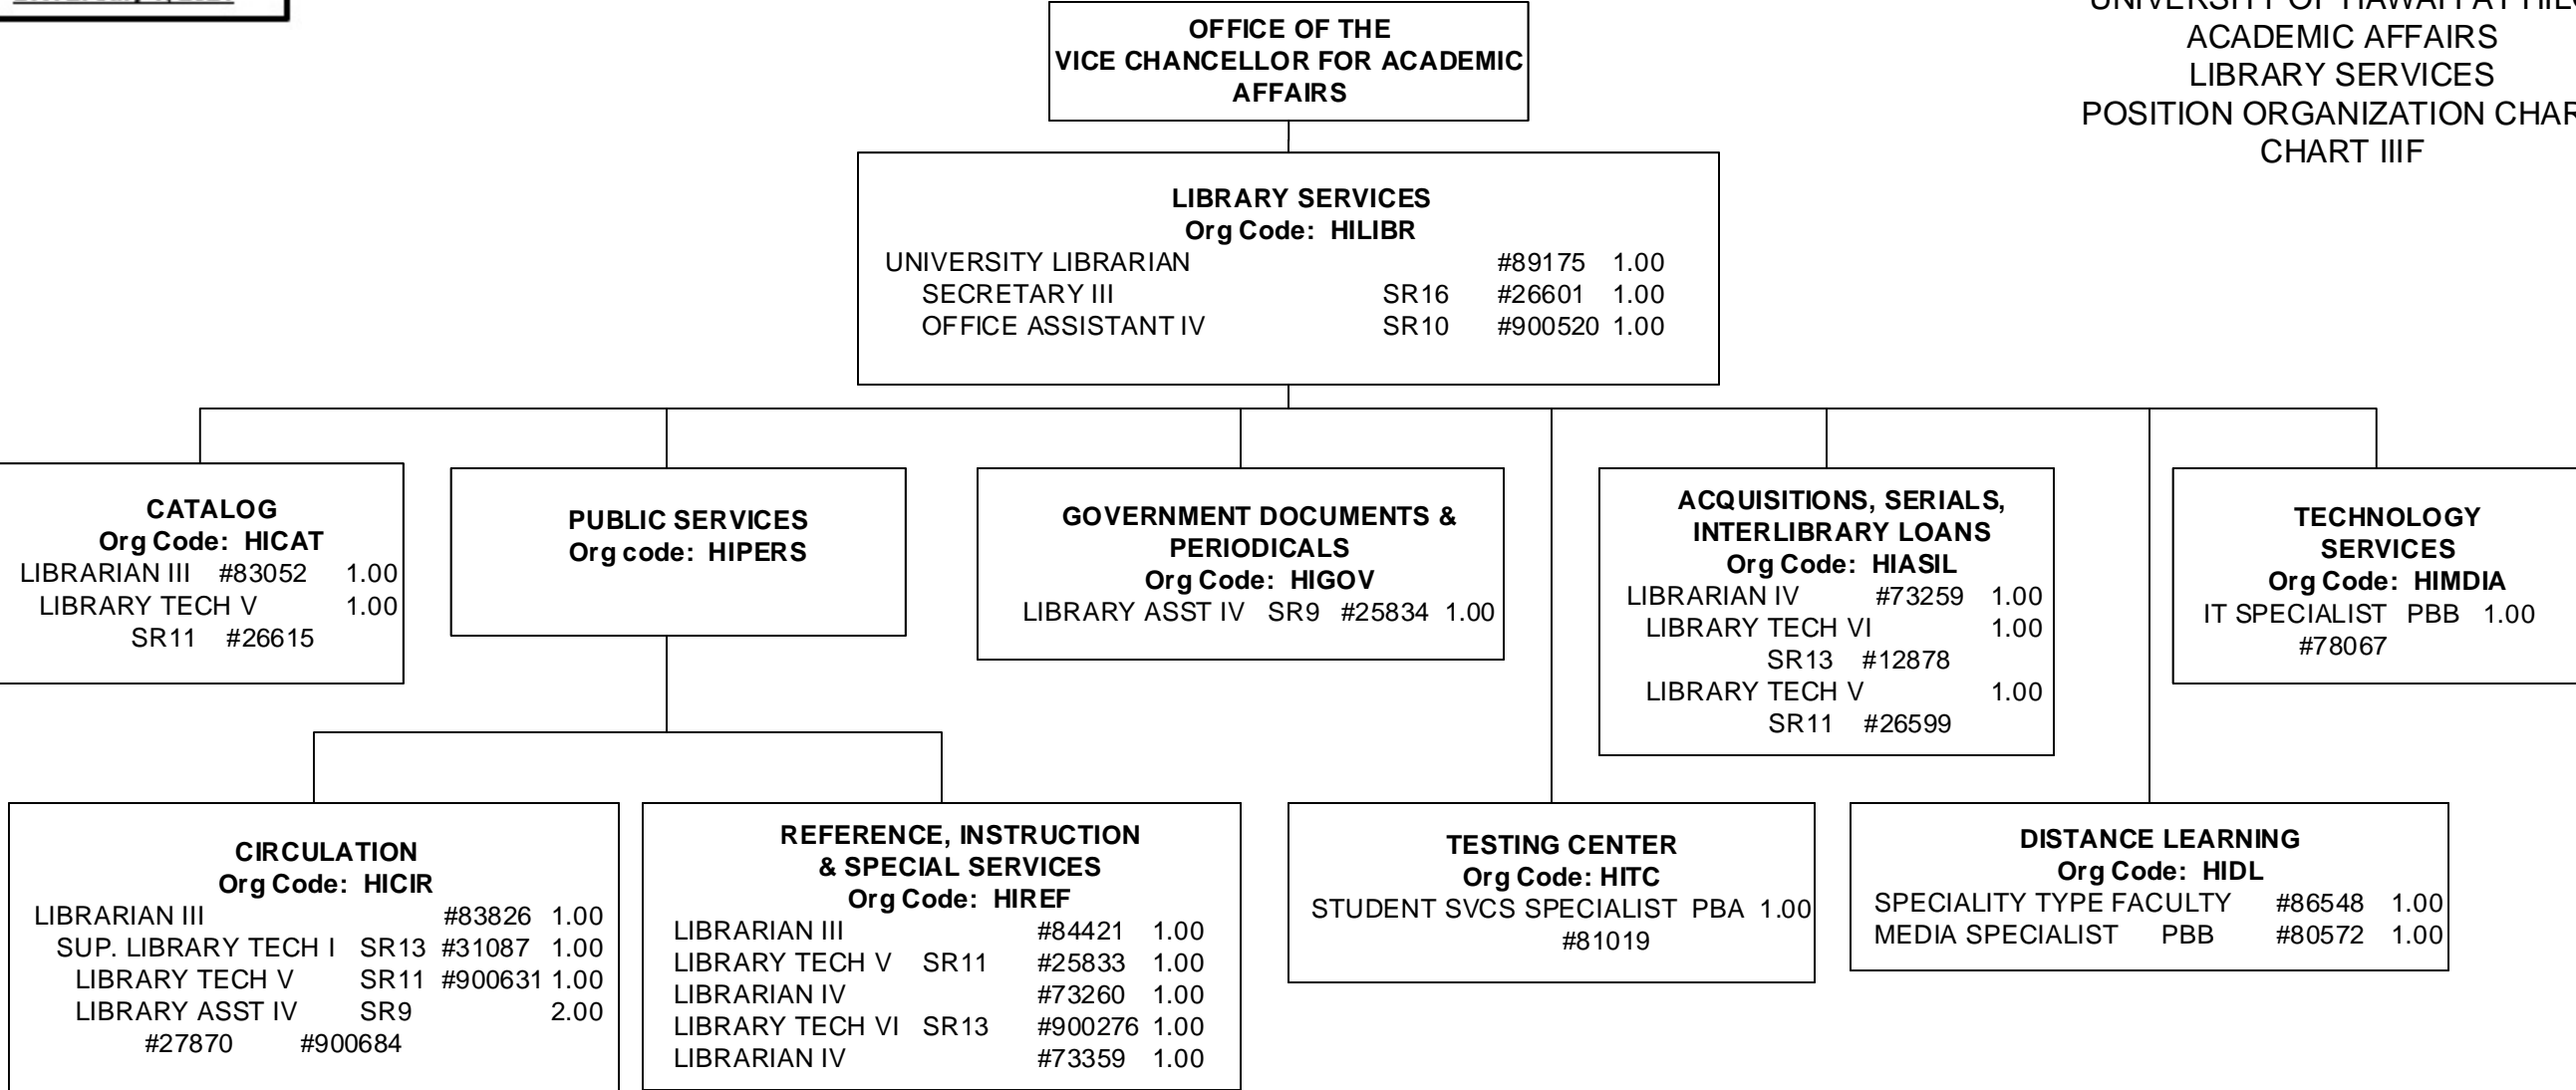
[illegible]
ACADEMIC AFFAIRS
LIBRARY SERVICES
POSITION ORGANIZATION CHAR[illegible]
CHART IIIF

OFFICE OF THE
VICE CHANCELLOR FOR ACADEMIC AFFAIRS

LIBRARY SERVICES
Org Code: HILIBR
UNIVERSITY LIBRARIAN #89175 1.00
SECRETARY III SR16 #26601 1.00
OFFICE ASSISTANT IV SR10 #900520 1.00

CATALOG
Org Code: HICAT
LIBRARIAN III #83052 1.00
LIBRARY TECH V 1.00
SR11 #26615

PUBLIC SERVICES
Org code: HIPERS

GOVERNMENT DOCUMENTS & PERIODICALS
Org Code: HIGOV
LIBRARY ASST IV SR9 #25834 1.00

ACQUISITIONS, SERIALS, INTERLIBRARY LOANS
Org Code: HIASIL
LIBRARIAN IV #73259 1.00
LIBRARY TECH VI 1.00
SR13 #12878
LIBRARY TECH V 1.00
SR11 #26599

TECHNOLOGY SERVICES
Org Code: HIMDIA
IT SPECIALIST PBB 1.00
#78067

CIRCULATION
Org Code: HICIR
LIBRARIAN III #83826 1.00
SUP. LIBRARY TECH I SR13 #31087 1.00
LIBRARY TECH V SR11 #900631 1.00
LIBRARY ASST IV SR9 2.00
#27870 #900684

REFERENCE, INSTRUCTION & SPECIAL SERVICES
Org Code: HIREF
LIBRARIAN III #84421 1.00
LIBRARY TECH V SR11 #25833 1.00
LIBRARIAN IV #73260 1.00
LIBRARY TECH VI SR13 #900276 1.00
LIBRARIAN IV #73359 1.00

TESTING CENTER
Org Code: HITC
STUDENT SVCS SPECIALIST PBA 1.00
#81019

DISTANCE LEARNING
Org Code: HIDL
SPECIALITY TYPE FACULTY #86548 1.00
MEDIA SPECIALIST PBB #80572 1.00